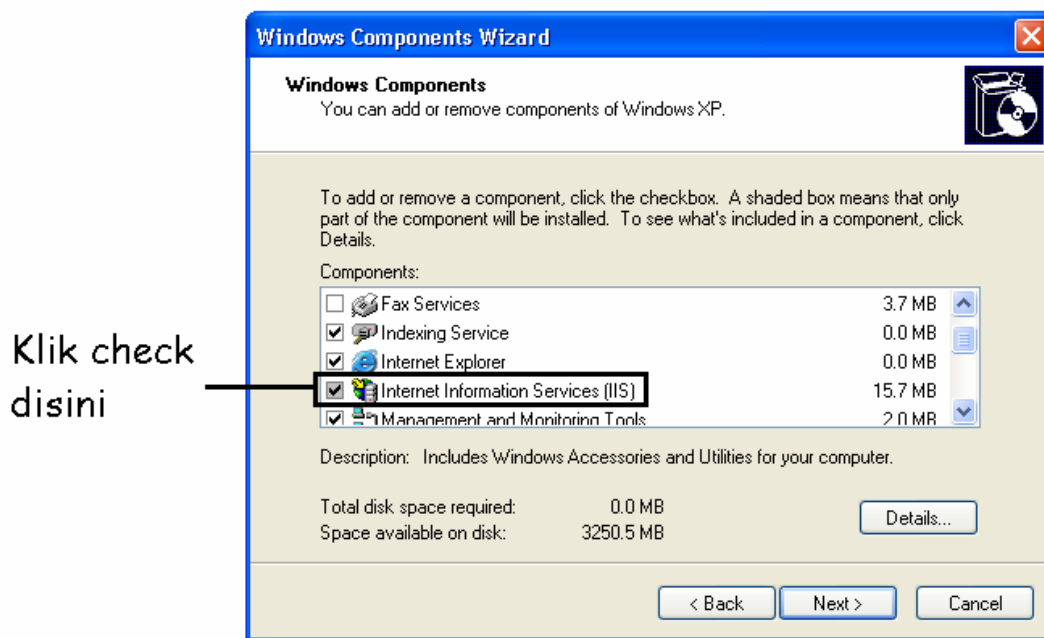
Windows Components Wizard

Windows Components
You can add or remove components of Windows XP.

To add or remove a component, click the checkbox. A shaded box means that only part of the component will be installed. To see what's included in a component, click Details.

Components:

| | |
|---|---|
| Fax Services | 3.7 MB |
| Indexing Service | 0.0 MB |
| Internet Explorer | 0.0 MB |
| Internet Information Services (IIS) | 15.7 MB |
| Management and Monitoring Tools | 2.0 MB |

Klik check disini

Description: Includes Windows Accessories and Utilities for your computer.

Total disk space required: 0.0 MB
Space available on disk: 3250.5 MB

Details...

< Back
Next >
Cancel